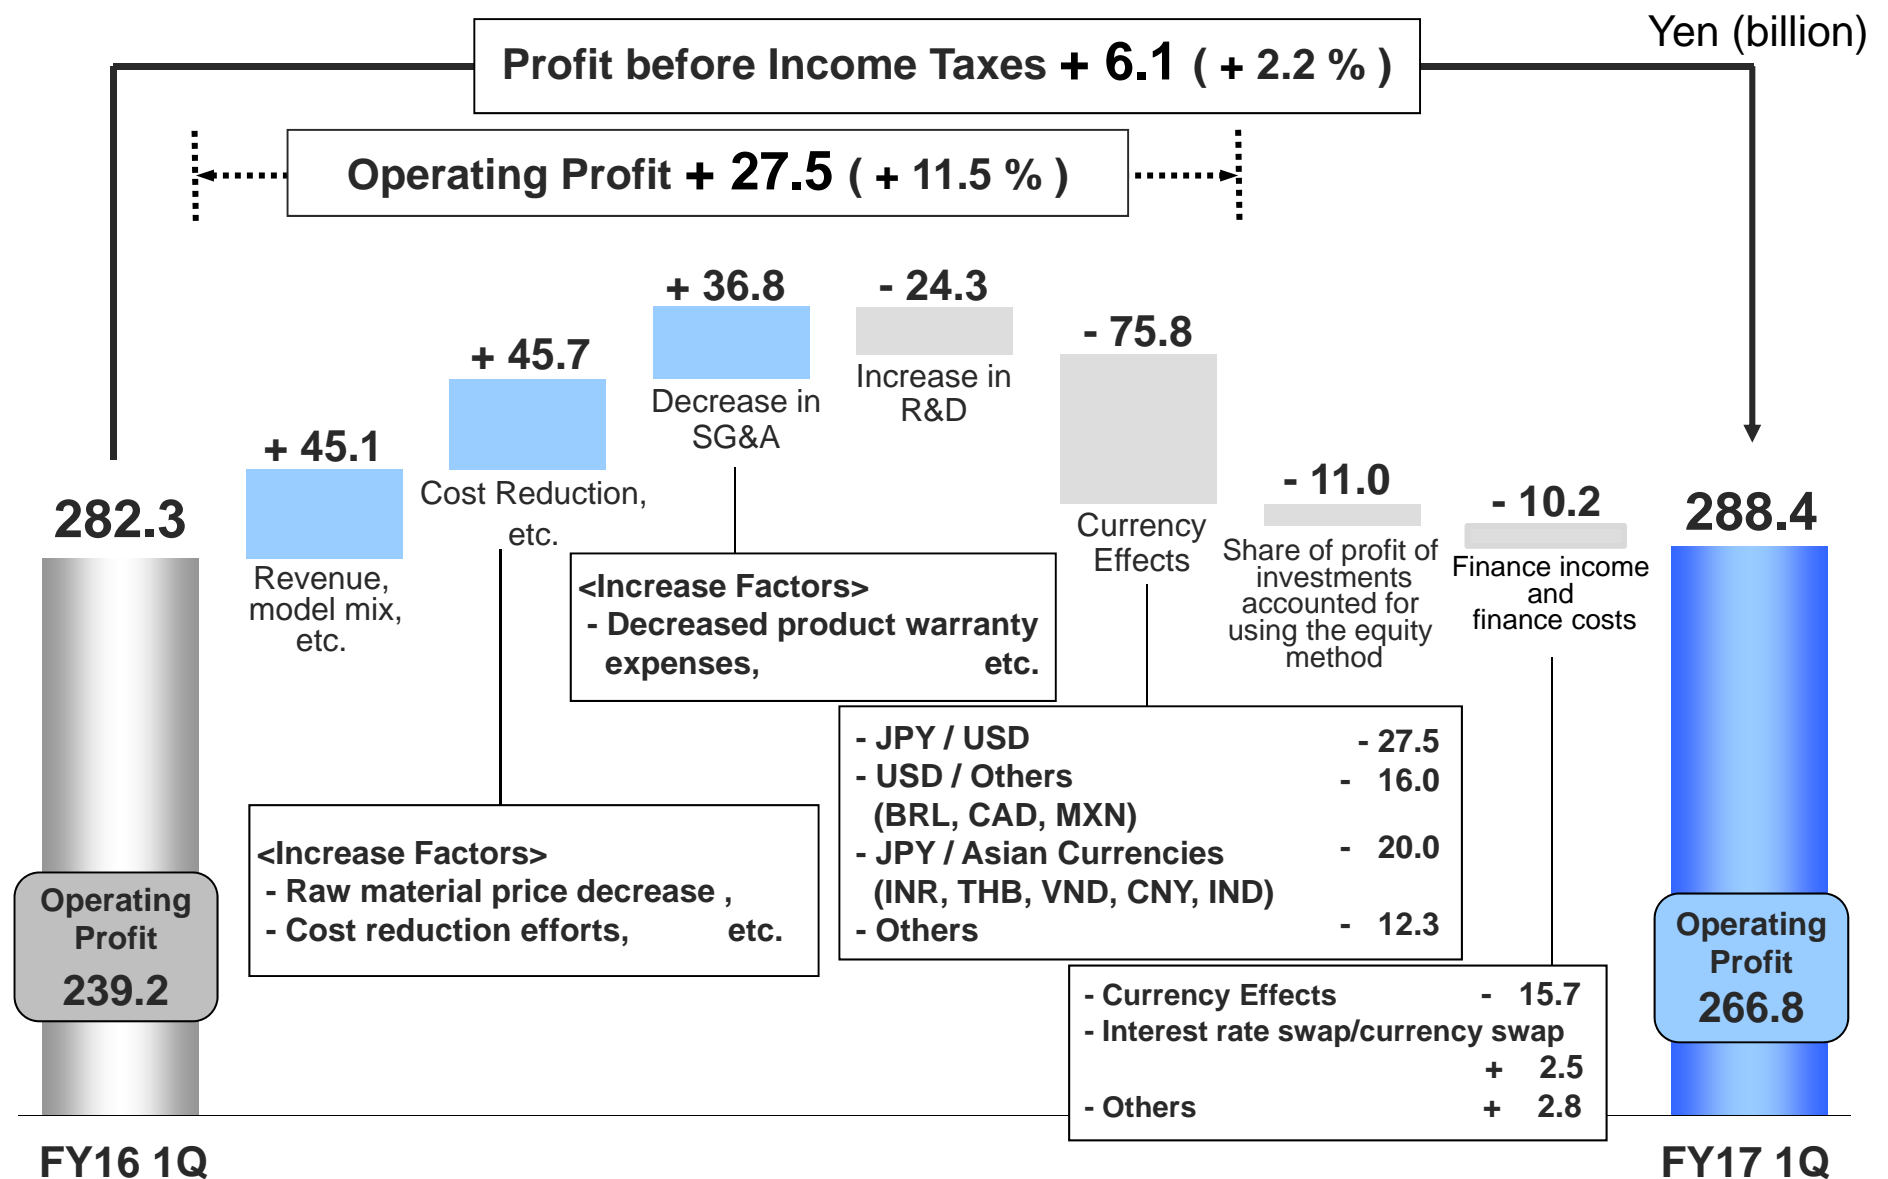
Yen (billion)

Profit before Income Taxes + 6.1 ( + 2.2 % )

Operating Profit + 27.5 ( + 11.5 % )

282.3

Operating Profit 239.2

+ 45.1
Revenue, model mix, etc.

+ 45.7
Cost Reduction, etc.

+ 36.8
Decrease in SG&A

- 24.3
Increase in R&D

- 75.8
Currency Effects

- 11.0
Share of profit of investments accounted for using the equity method

- 10.2
Finance income and finance costs

288.4

Operating Profit 266.8

<Increase Factors>
- Decreased product warranty expenses, etc.

<Increase Factors>
- Raw material price decrease ,
- Cost reduction efforts, etc.

| | |
|---|---|
| - JPY / USD | - 27.5 |
| - USD / Others (BRL, CAD, MXN) | - 16.0 |
| - JPY / Asian Currencies (INR, THB, VND, CNY, IND) | - 20.0 |
| - Others | - 12.3 |

| | |
|---|---|
| - Currency Effects | - 15.7 |
| - Interest rate swap/currency swap | + 2.5 |
| - Others | + 2.8 |

FY16 1Q

FY17 1Q